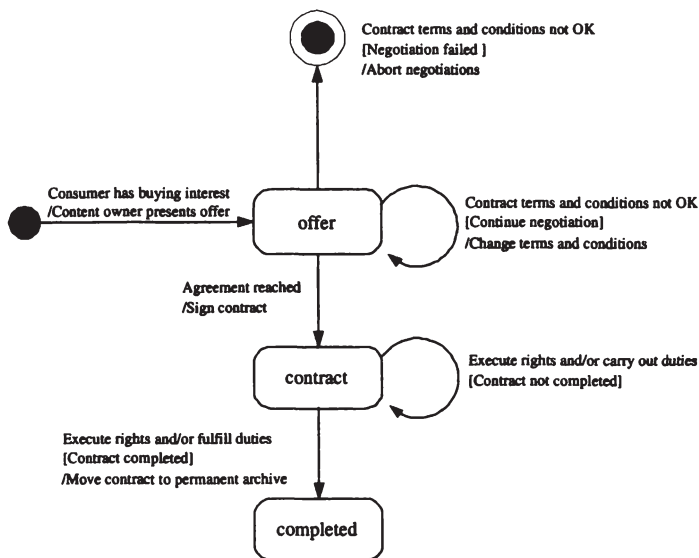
Contract terms and conditions not OK
[Negotiation failed ]
/Abort negotiations

Consumer has buying interest
/Content owner presents offer

offer

Contract terms and conditions not OK
[Continue negotiation]
/Change terms and conditions

Agreement reached
/Sign contract

contract

Execute rights and/or carry out duties
[Contract not completed]

Execute rights and/or fulfill duties
[Contract completed]
/Move contract to permanent archive

completed